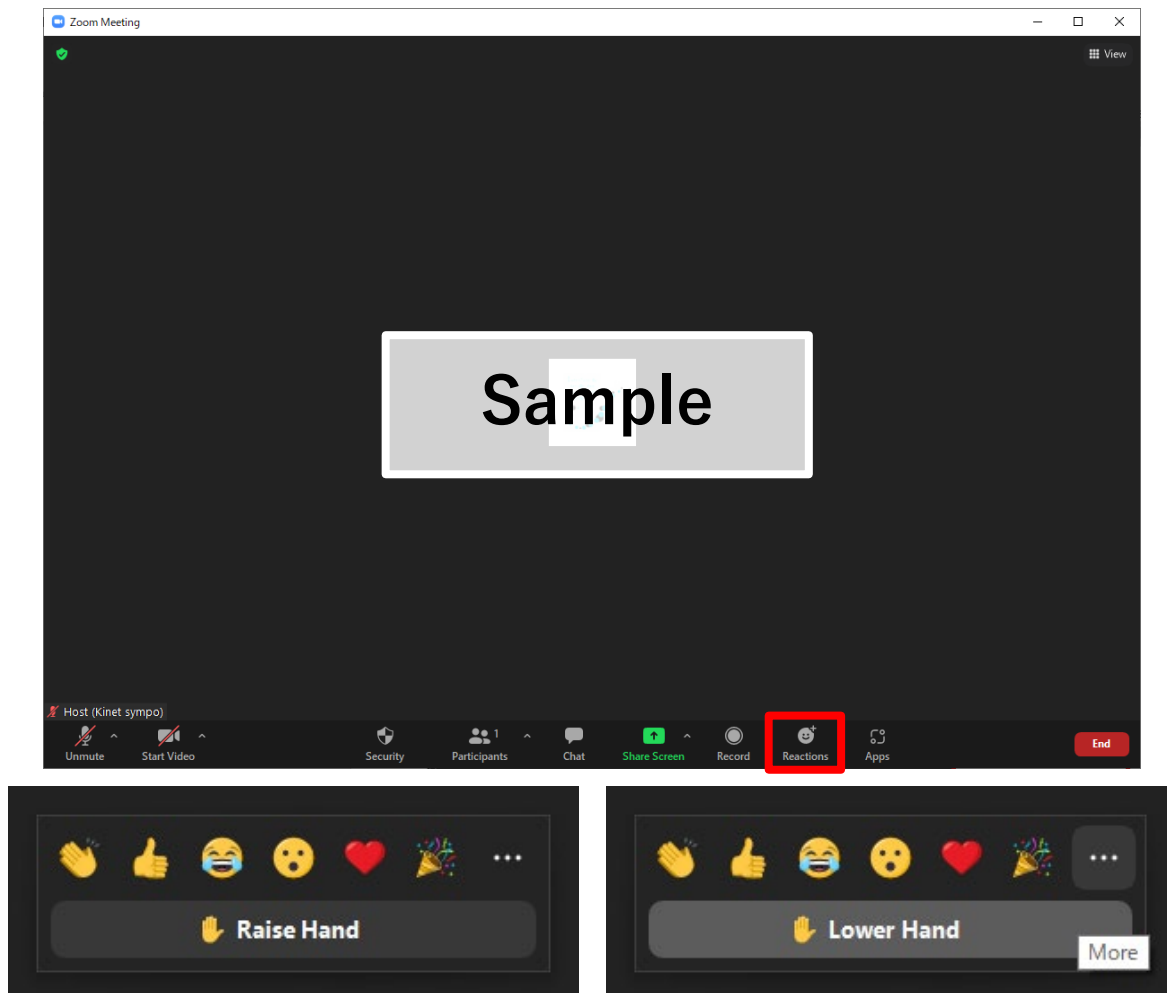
Zoom Meeting

View

Sample

Host (Kinet sympo)

Unmute

Start Video

Security

1

Participants

Chat

Share Screen

Record

Reactions

Apps

End

👏 👍 😂 😮 ❤️ 🎉 ···

✋ Raise Hand

👏 👍 😂 😮 ❤️ 🎉 ···

✋ Lower Hand

More